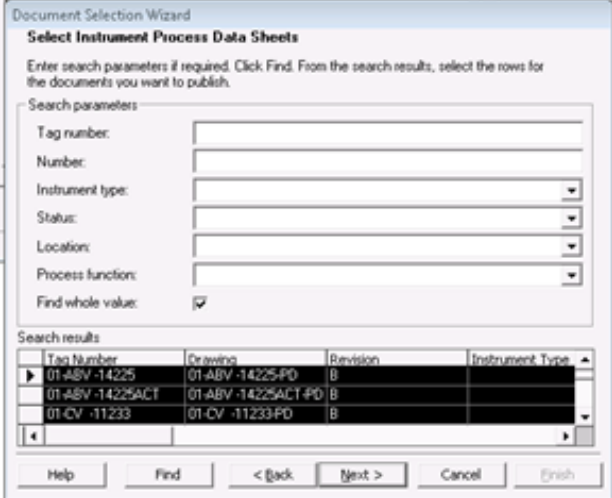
Document Selection Wizard

Select Instrument Process Data Sheets

Enter search parameters if required. Click Find. From the search results, select the rows for the documents you want to publish.

Search parameters

Tag number:

Number:

Instrument type:

Status:

Location:

Process function:

Find whole value:

Search results

| Tag Number | Drawing | Revision | Instrument Type |
|---|---|---|---|
| 01-ABV -14225 | 01-ABV -14225-PD | B | |
| 01-ABV -14225ACT | 01-ABV -14225ACT-PD | B | |
| 01-CV -11233 | 01-CV -11233-PD | B | |

Help | Find | < Back | Next > | Cancel | Finish